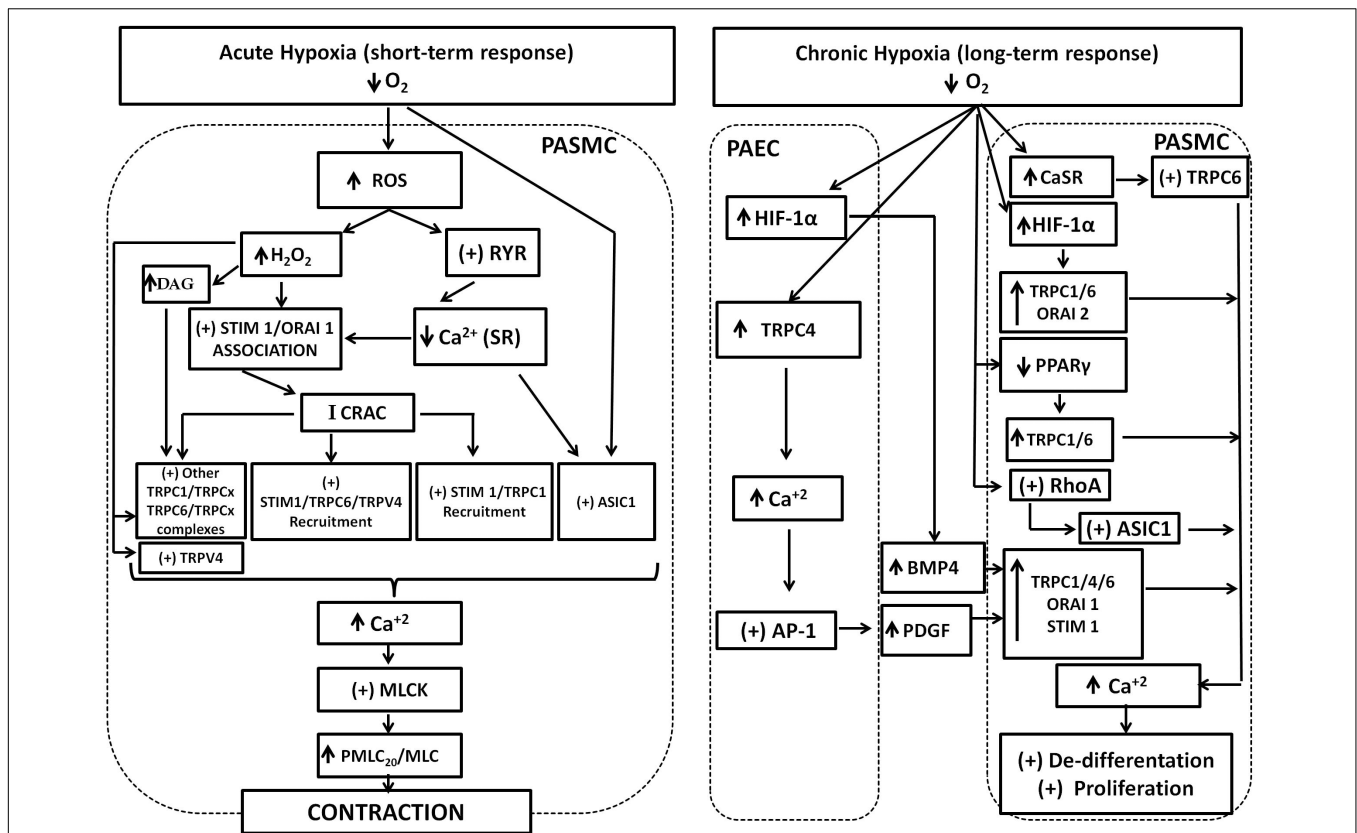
Acute Hypoxia (short-term response)
↓ $O_2$

PASMC

↑ ROS

↑ $H_2O_2$

(+) RYR

↑DAG

(+) STIM 1/ORAI 1 ASSOCIATION

↓ $Ca^{2+}$ (SR)

I CRAC

(+) Other TRPC1/TRPCx TRPC6/TRPCx complexes

(+) STIM1/TRPC6/TRPV4 Recruitment

(+) STIM 1/TRPC1 Recruitment

(+) ASIC1

(+) TRPV4

↑ $Ca^{+2}$

(+) MLCK

↑ $PMLC_{20}$/MLC

CONTRACTION

Chronic Hypoxia (long-term response)
↓ $O_2$

PAEC

↑HIF-1α

↑ TRPC4

↑ $Ca^{+2}$

(+) AP-1

↑BMP4

↑PDGF

PASMC

↑CaSR

(+) TRPC6

↑HIF-1α

↑ TRPC1/6 ORAI 2

↓ PPARγ

↑TRPC1/6

(+) RhoA

(+) ASIC1

↑ TRPC1/4/6 ORAI 1 STIM 1

↑ $Ca^{+2}$

(+) De-differentation
(+) Proliferation